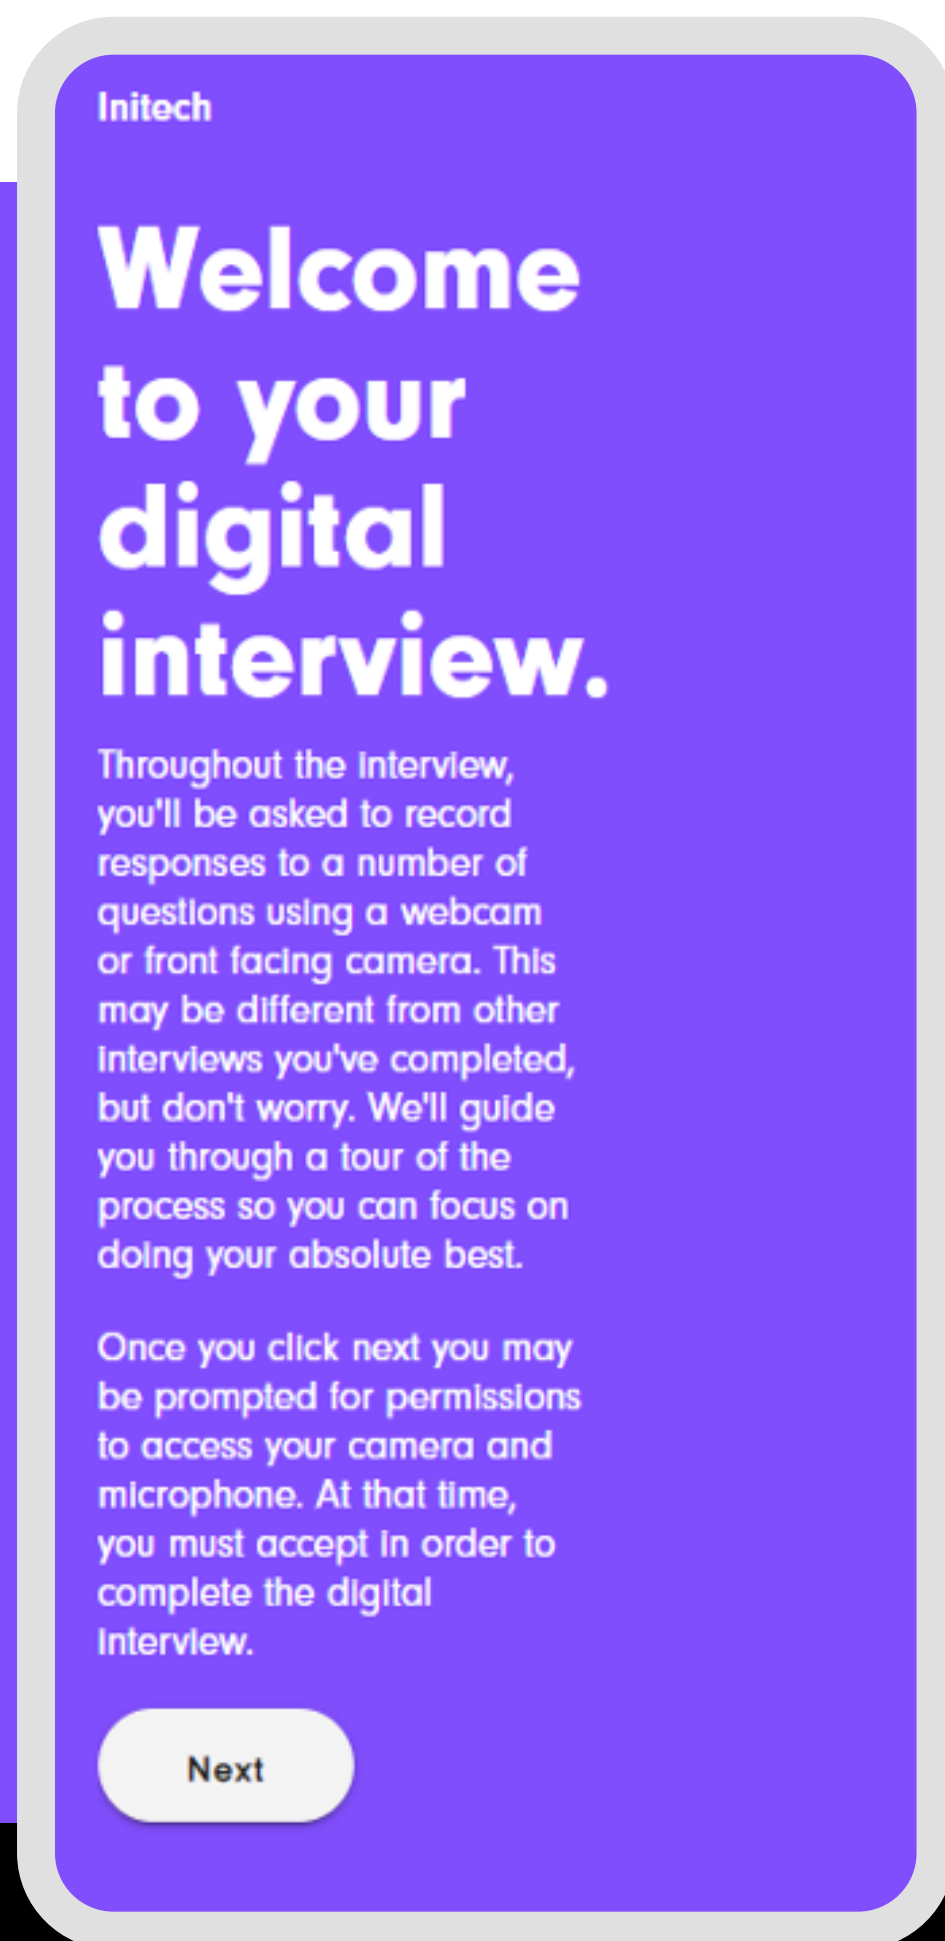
Initech

Welcome to your digital interview.

Throughout the interview, you'll be asked to record responses to a number of questions using a webcam or front facing camera. This may be different from other interviews you've completed, but don't worry. We'll guide you through a tour of the process so you can focus on doing your absolute best.

Once you click next you may be prompted for permissions to access your camera and microphone. At that time, you must accept in order to complete the digital interview.

Next